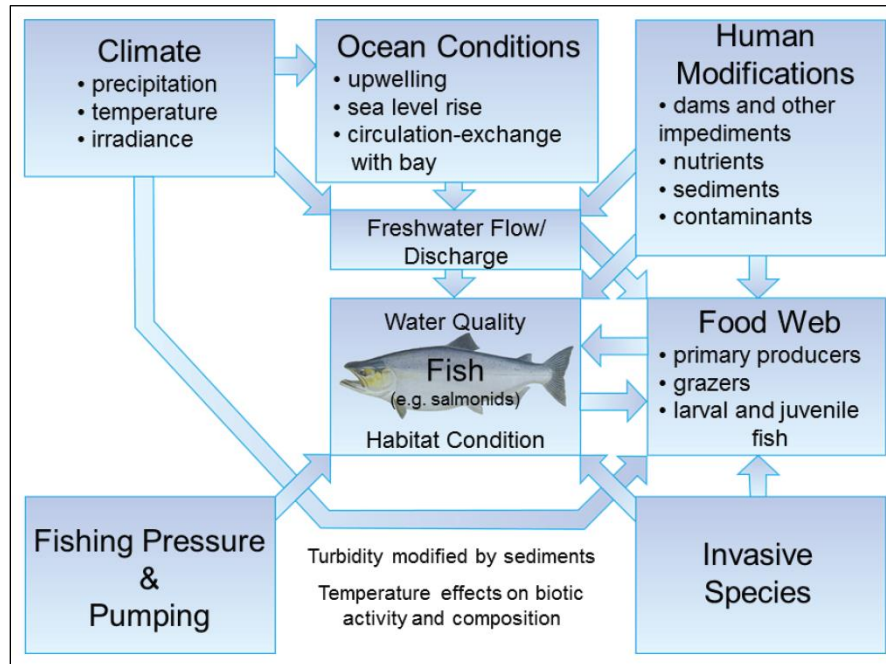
Climate
• precipitation
• temperature
• irradiance

Ocean Conditions
• upwelling
• sea level rise
• circulation-exchange with bay

Human Modifications
• dams and other impediments
• nutrients
• sediments
• contaminants

Freshwater Flow/ Discharge

Water Quality
Fish
(e.g. salmonids)
Habitat Condition

Food Web
• primary producers
• grazers
• larval and juvenile fish

Fishing Pressure & Pumping

Turbidity modified by sediments

Temperature effects on biotic activity and composition

Invasive Species